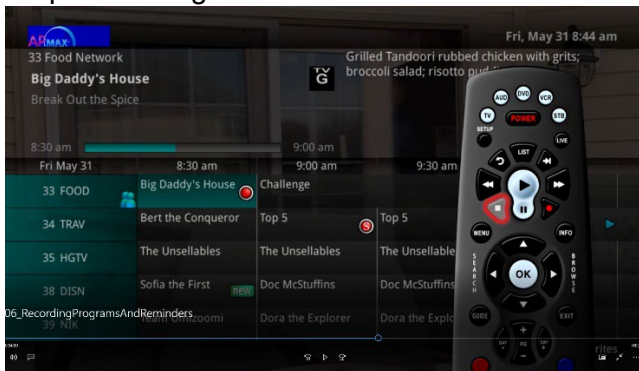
ARMAX

Fri, May 31 8:44 am

33 Food Network

Big Daddy's House

Break Out the Spice

TV G

Grilled Tandoori rubbed chicken with grits; broccoli salad; risotto pud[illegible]

8:30 am

9:00 am

| Fri May 31 | 8:30 am | 9:00 am | 9:30 am |
|---|---|---|---|
| 33 FOOD | Big Daddy's House | Challenge | |
| 34 TRAV | Bert the Conqueror | Top 5 | Top 5 |
| 35 HGTV | The Unsellables | The Unsellables | The Unsellable |
| 38 DISN | Sofia the First new | Doc McStuffins | Doc McStuffins |
| 39 NIK | Team Umizoomi | Dora the Explorer | Dora the Explo |

AUD DVD VCR TV POWER STB SETUP LIVE LIST MENU INFO OK SEARCH BROWSE GUIDE EXIT

06_RecordingProgramsAndReminders

rites